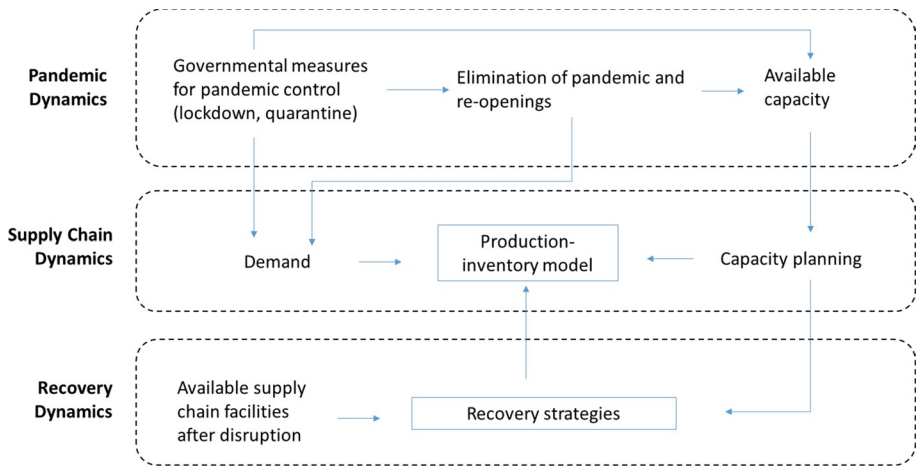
Pandemic Dynamics

Governmental measures for pandemic control (lockdown, quarantine)

Elimination of pandemic and re-openings

Available capacity

Supply Chain Dynamics

Demand

Production-inventory model

Capacity planning

Recovery Dynamics

Available supply chain facilities after disruption

Recovery strategies